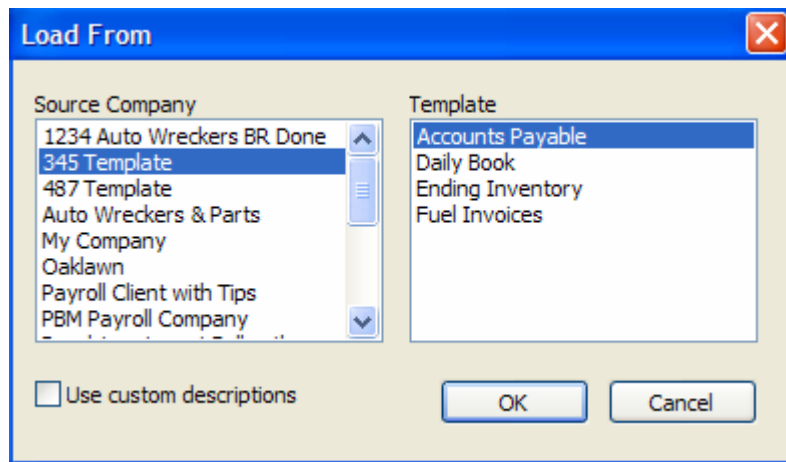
Load From

Source Company
1234 Auto Wreckers BR Done
345 Template
487 Template
Auto Wreckers & Parts
My Company
Oaklawn
Payroll Client with Tips
PBM Payroll Company
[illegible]

Template
Accounts Payable
Daily Book
Ending Inventory
Fuel Invoices

Use custom descriptions

OK
Cancel